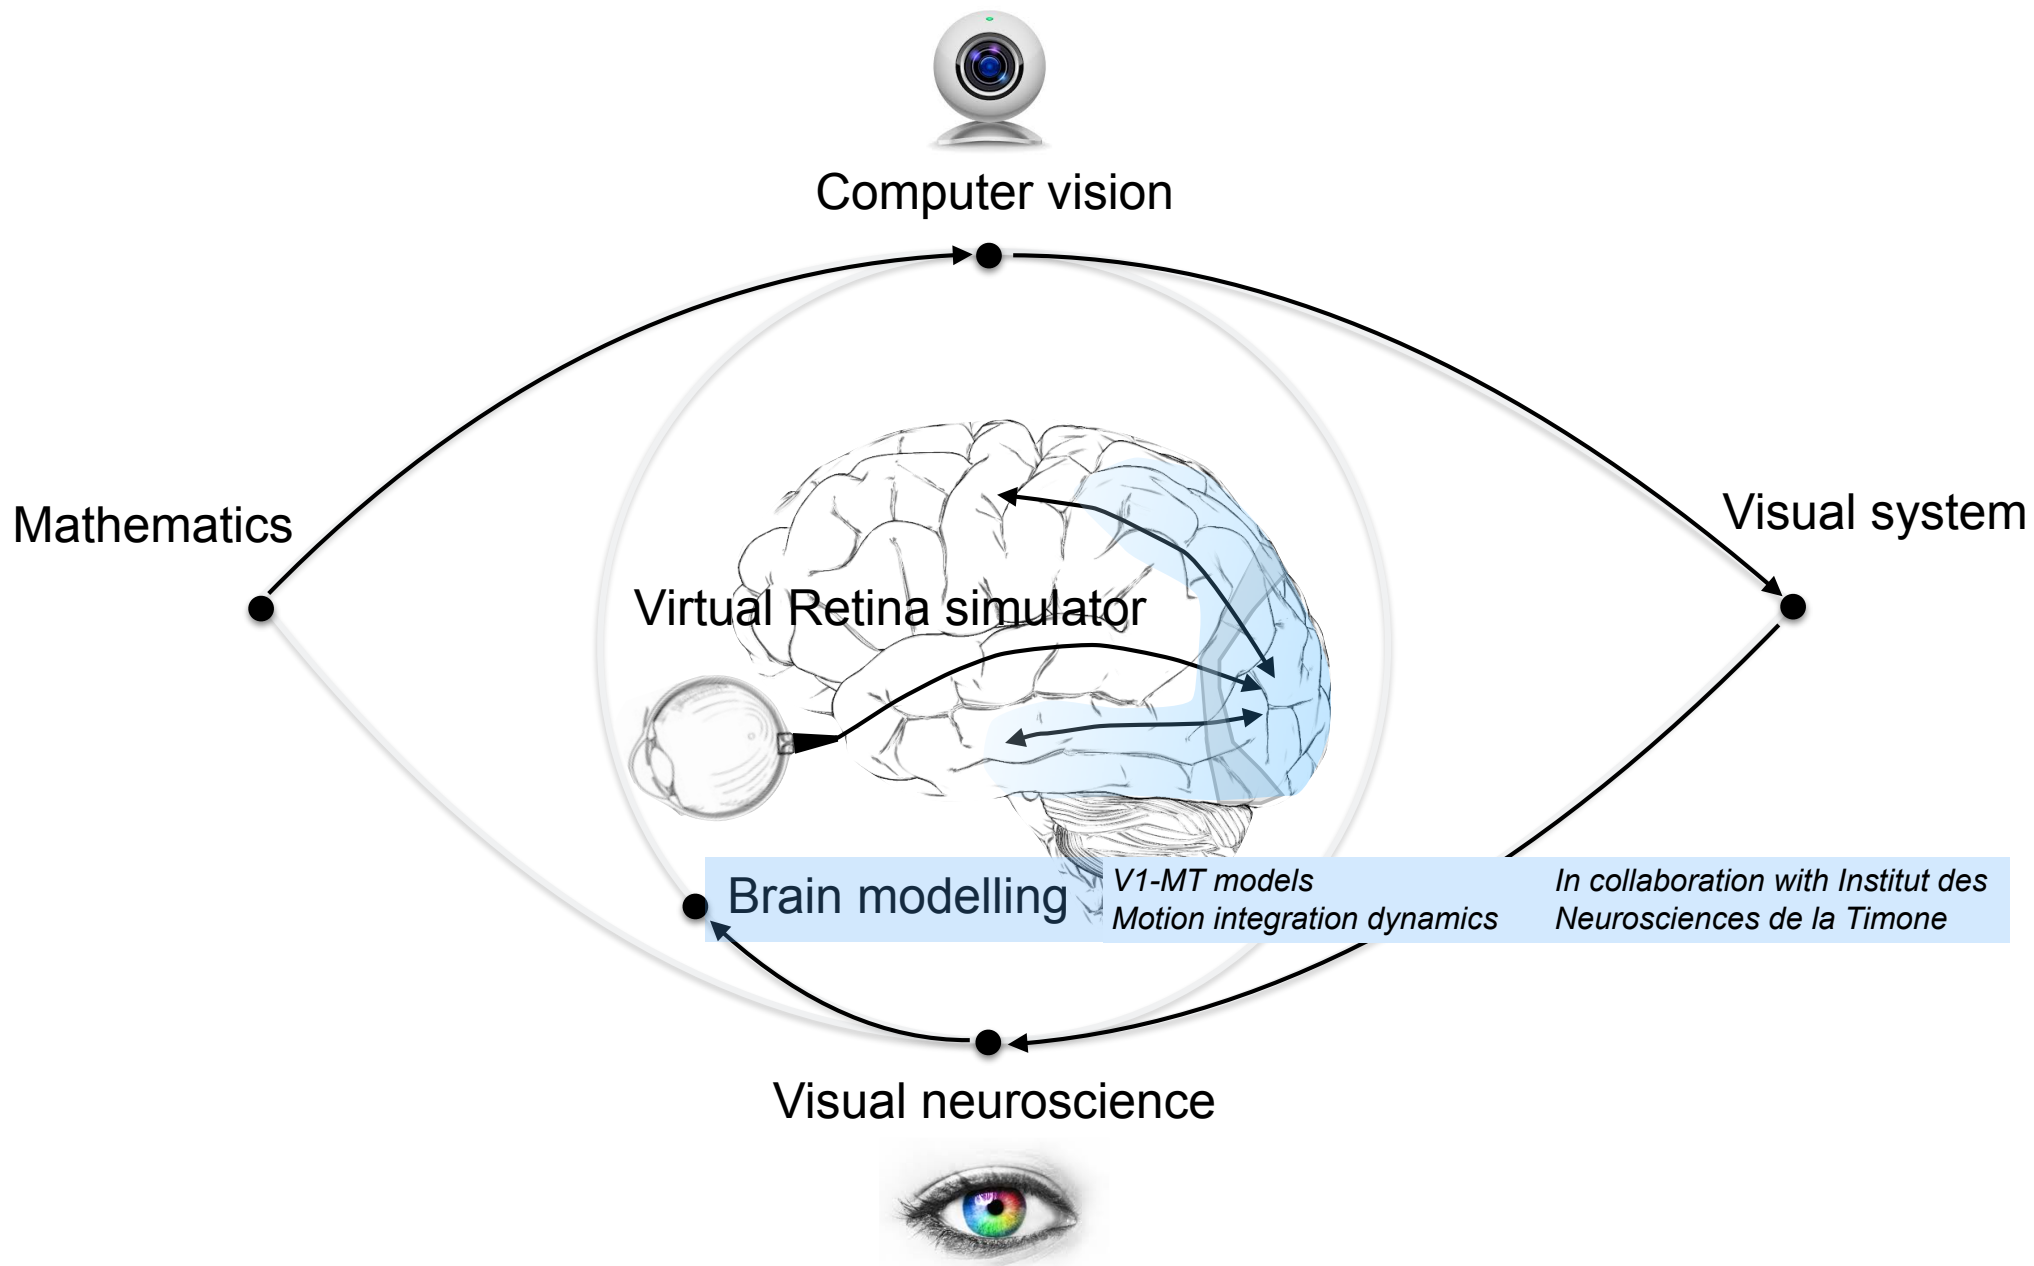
Computer vision

Mathematics

Visual system

Virtual Retina simulator

Brain modelling

V1-MT models
Motion integration dynamics

In collaboration with Institut des Neurosciences de la Timone

Visual neuroscience